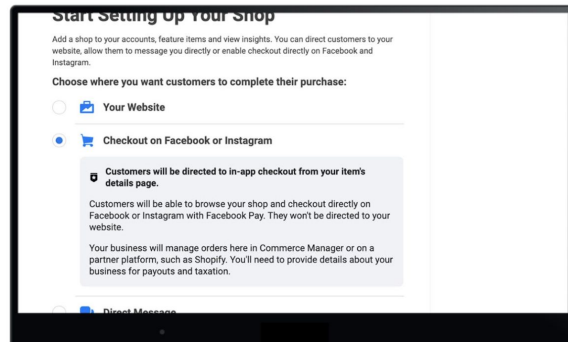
Start Setting Up Your Shop

Add a shop to your accounts, feature items and view insights. You can direct customers to your website, allow them to message you directly or enable checkout directly on Facebook and Instagram.

Choose where you want customers to complete their purchase:

Your Website

Checkout on Facebook or Instagram

Customers will be directed to in-app checkout from your item's details page.

Customers will be able to browse your shop and checkout directly on Facebook or Instagram with Facebook Pay. They won't be directed to your website.

Your business will manage orders here in Commerce Manager or on a partner platform, such as Shopify. You'll need to provide details about your business for payouts and taxation.

Direct Message